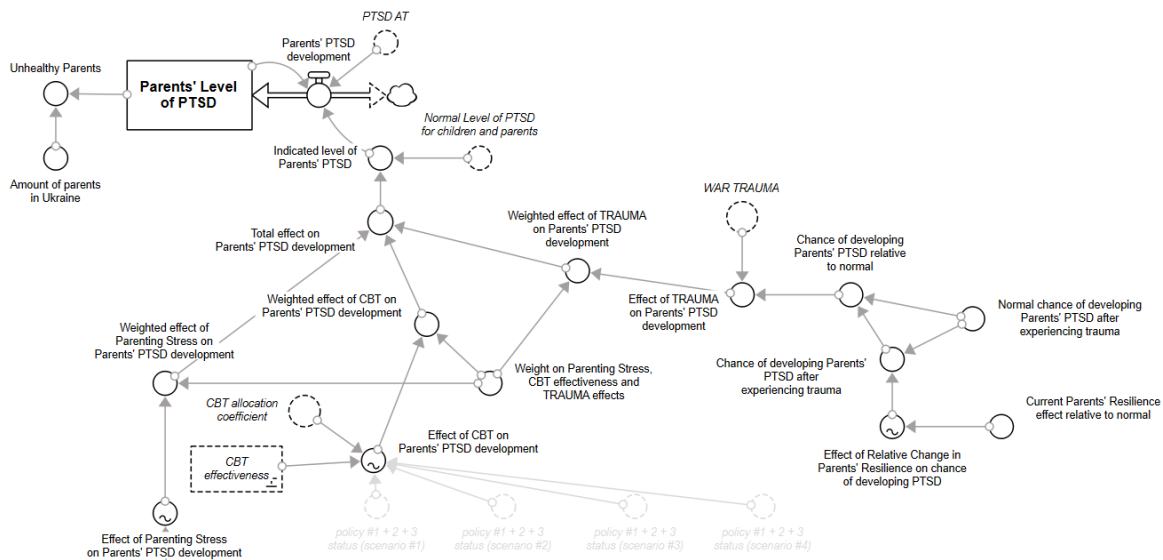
PTSD AT

Parents' PTSD development

Unhealthy Parents

Parents' Level of PTSD

Amount of parents in Ukraine

Normal Level of PTSD for children and parents

Indicated level of Parents' PTSD

WAR TRAUMA

Total effect on Parents' PTSD development

Weighted effect of TRAUMA on Parents' PTSD development

Chance of developing Parents' PTSD relative to normal

Weighted effect of CBT on Parents' PTSD development

Effect of TRAUMA on Parents' PTSD development

Normal chance of developing Parents' PTSD after experiencing trauma

Weighted effect of Parenting Stress on Parents' PTSD development

Weight on Parenting Stress, CBT effectiveness and TRAUMA effects

Chance of developing Parents' PTSD after experiencing trauma

CBT allocation coefficient

Current Parents' Resilience effect relative to normal

Effect of CBT on Parents' PTSD development

CBT effectiveness

Effect of Relative Change in Parents' Resilience on chance of developing PTSD

policy #1 + 2 + 3 status (scenario #1)

policy #1 + 2 + 3 status (scenario #2)

policy #1 + 2 + 3 status (scenario #3)

policy #1 + 2 + 3 status (scenario #4)

Effect of Parenting Stress on Parents' PTSD development